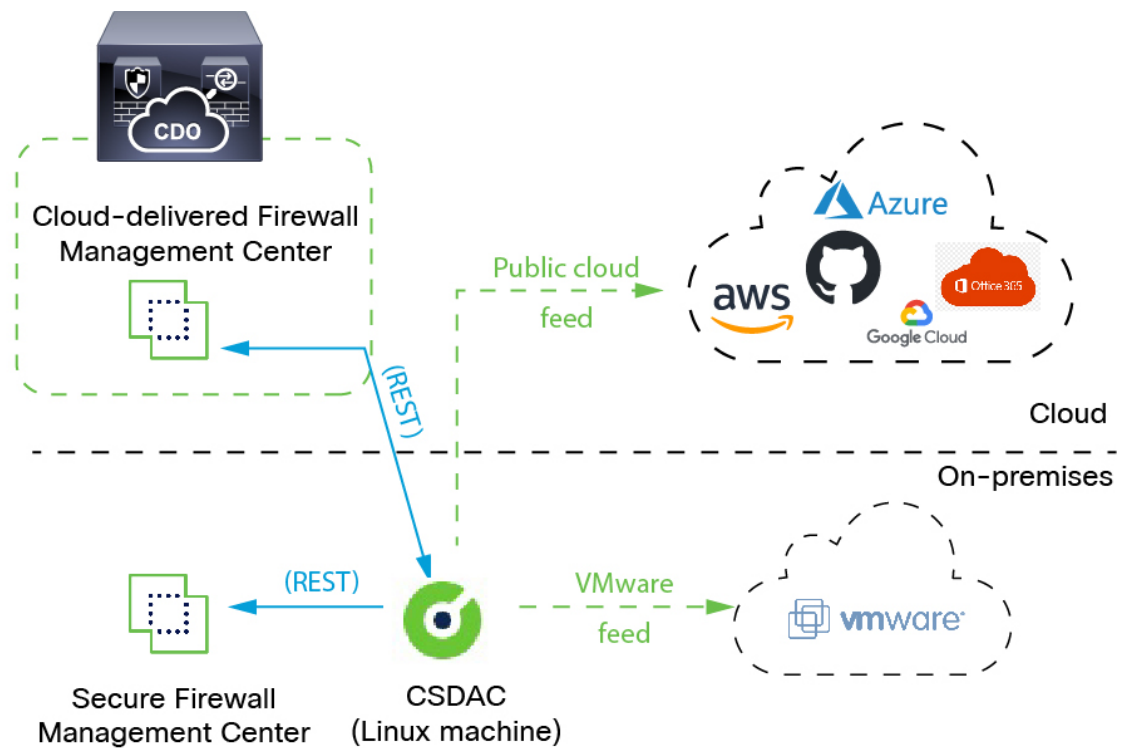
CDO

Cloud-delivered Firewall Management Center

(REST)

Public cloud feed

Azure

aws

Office 365

Google Cloud

Cloud

On-premises

(REST)

VMware feed

vmware

Secure Firewall Management Center

CSDAC (Linux machine)